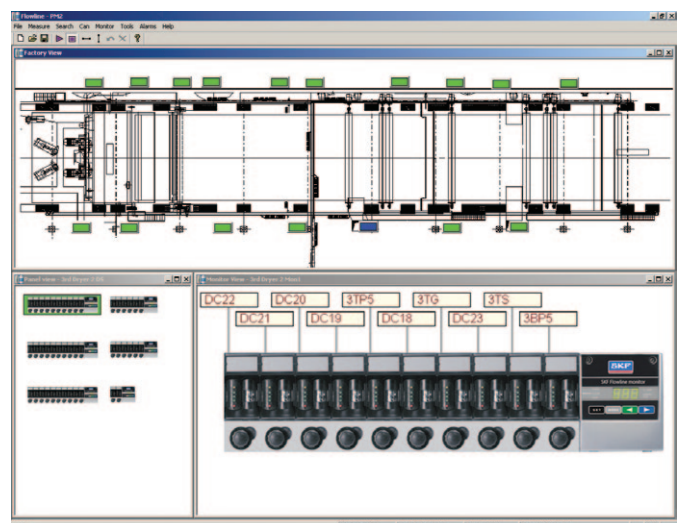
Flowline - PM2

File Measure Search Can Monitor Tools Alarms Help

Factory View

Panel view - 2nd Dryer 2 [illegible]

Monitor View - 2nd Dryer 2 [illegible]

DC22
DC20
3TP5
3TG
3TS
DC21
DC19
DC18
DC23
3BP5

SKF
SKF Flowline monitor